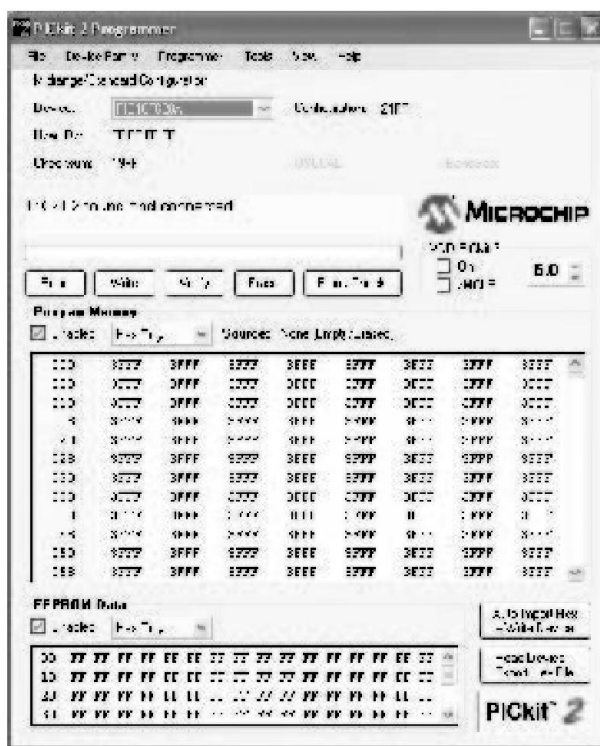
PICkit 2 Programmer

File Device Family Programmer Tools View Help

Midrange/Standard Configuration

Device: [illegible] Configuration: 21FF

User IDs: FF FF FF FF

Checksum: 19-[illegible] OSCCAL BandGap

PICkit 2 found and connected.

MICROCHIP

VDD PICkit 2
On
/MCLR
5.0

Read Write Verify Erase Blank Check

Program Memory

Enabled Hex Only Source: None (Empty/Erased)

| | | | | | | | | |
|---|---|---|---|---|---|---|---|---|
| 000 | 3FFF | 3FFF | 3FFF | 3FFF | 3FFF | 3FFF | 3FFF | 3FFF |
| 000 | 3FFF | 3FFF | 3FFF | 3FFF | 3FFF | 3FFF | 3FFF | 3FFF |
| 000 | 3FFF | 3FFF | 3FFF | 3FFF | 3FFF | 3FFF | 3FFF | 3FFF |
| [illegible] | 3FFF | 3FFF | 3FFF | 3FFF | 3FFF | 3FFF | 3FFF | 3FFF |
| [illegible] | 3FFF | 3FFF | 3FFF | 3FFF | 3FFF | 3FFF | 3FFF | 3FFF |
| 028 | 3FFF | 3FFF | 3FFF | 3FFF | 3FFF | 3FFF | 3FFF | 3FFF |
| 000 | 3FFF | 3FFF | 3FFF | 3FFF | 3FFF | 3FFF | 3FFF | 3FFF |
| 000 | 3FFF | 3FFF | 3FFF | 3FFF | 3FFF | 3FFF | 3FFF | 3FFF |
| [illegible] | 3FFF | 3FFF | 3FFF | 3FFF | 3FFF | 3FFF | 3FFF | 3FFF |
| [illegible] | 3FFF | 3FFF | 3FFF | 3FFF | 3FFF | 3FFF | 3FFF | 3FFF |
| 050 | 3FFF | 3FFF | 3FFF | 3FFF | 3FFF | 3FFF | 3FFF | 3FFF |
| 058 | 3FFF | 3FFF | 3FFF | 3FFF | 3FFF | 3FFF | 3FFF | 3FFF |

EEPROM Data

Enabled Hex Only

00 FF FF FF FF FF FF FF FF FF FF FF FF FF FF FF FF
10 FF FF FF FF FF FF FF FF FF FF FF FF FF FF FF FF
20 FF FF FF FF FF FF FF FF FF FF FF FF FF FF FF FF
30 FF FF FF FF FF FF FF FF FF FF FF FF FF FF FF FF

Auto Import Hex + Write Device

Read Device + Export Hex File

PICkit 2